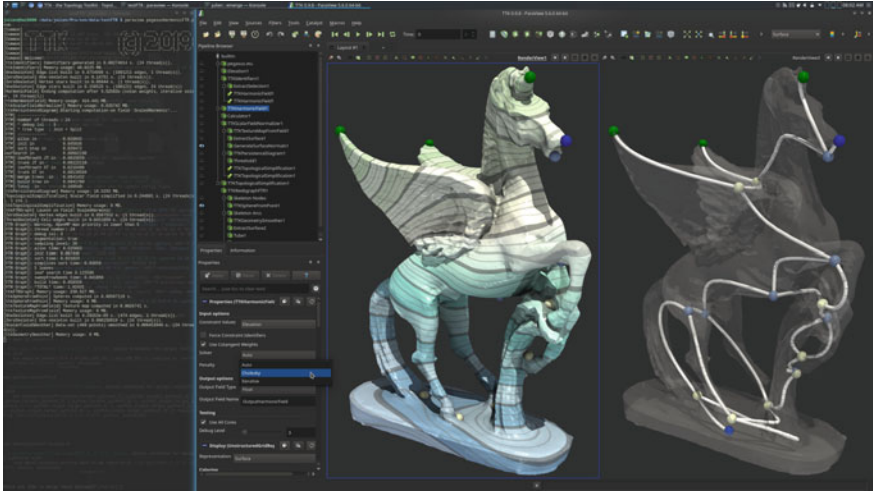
TTK (c) 2019

TTK 0.9.8 - ParaView 5.6.0 64-bit

File Edit View Sources Filters Tools Catalyst Macros Help

Pipeline Browser

builtin:
pegasus.vtu
Elevation1
TTKIdentifiers1
Connectivity1
TTKHarmonicField1
Calculator1
TTKScalarFieldNormalizer1
TTKMorseSmaleComplex1
TTKPersistenceDiagram1
Threshold1
TTKTopologicalSimplification1
TTKReebGraph1
Skeleton Nodes
Skeleton Arcs

Properties Information

Properties

Apply Reset Delete ?

Properties (TTKHarmonicField)

Input options
Constraint Values Elevation

Force Constraint Identifiers
Use Cotangent Weights

Solver Auto

Penalty Auto
Cholesky
Iterative

Output options
Output Field Type
Output Field Name OutputHarmonicField

Testing
Use All Cores
Debug Level

Display (UnstructuredGridRep)
Representation Surface

Coloring

Layout #1

RenderView1

RenderView1

Surface